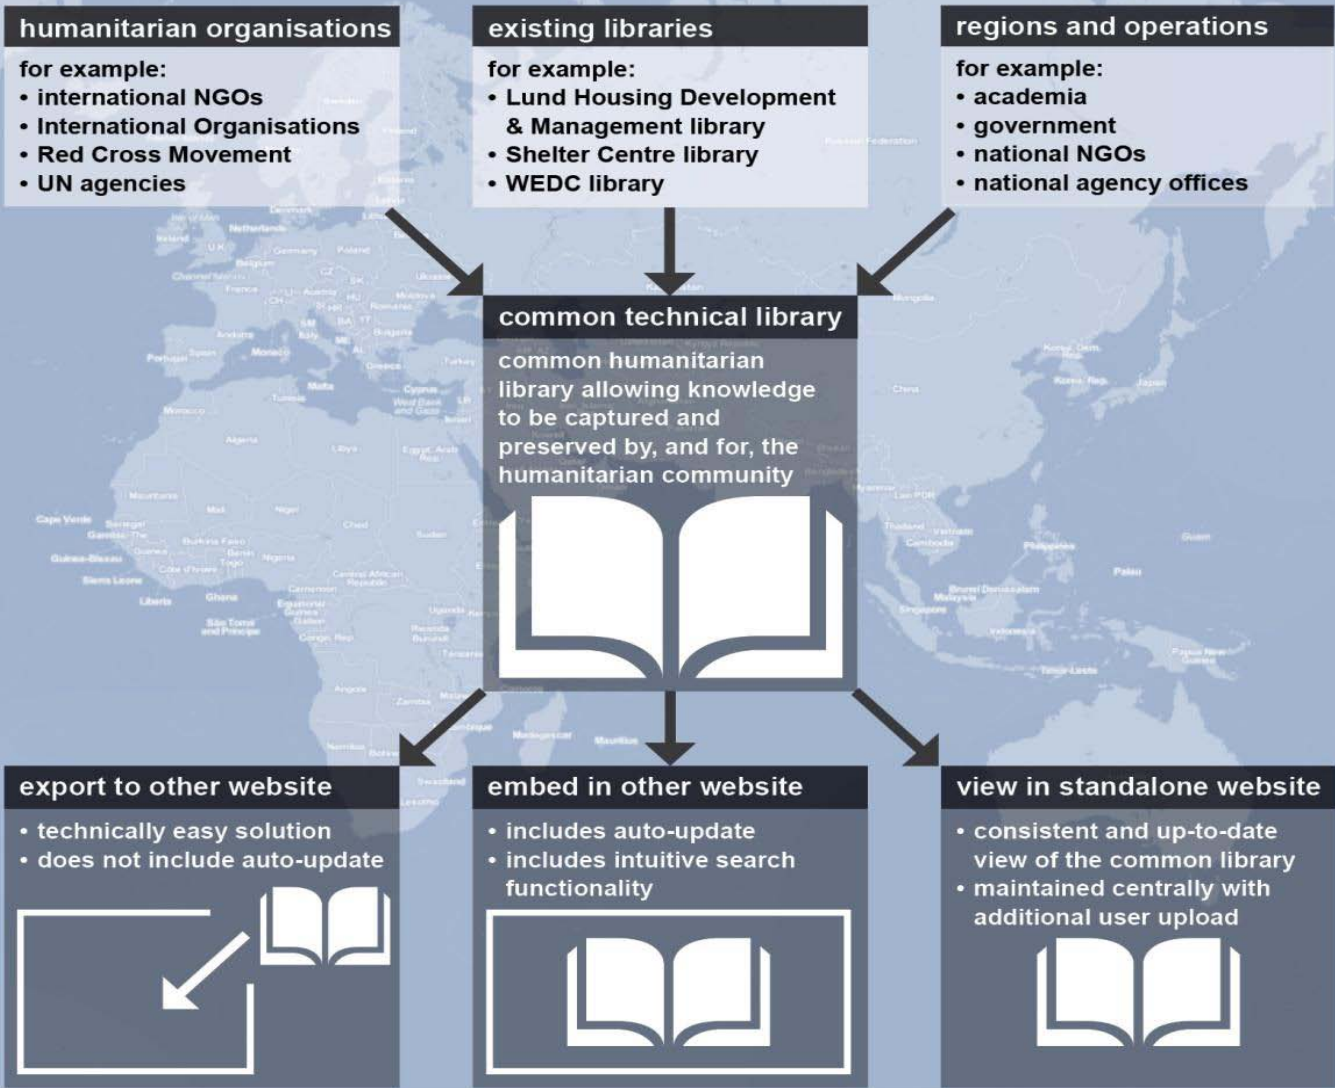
humanitarian organisations

for example:
• international NGOs
• International Organisations
• Red Cross Movement
• UN agencies

existing libraries

for example:
• Lund Housing Development & Management library
• Shelter Centre library
• WEDC library

regions and operations

for example:
• academia
• government
• national NGOs
• national agency offices

common technical library

common humanitarian library allowing knowledge to be captured and preserved by, and for, the humanitarian community

export to other website

• technically easy solution
• does not include auto-update

embed in other website

• includes auto-update
• includes intuitive search functionality

view in standalone website

• consistent and up-to-date view of the common library
• maintained centrally with additional user upload